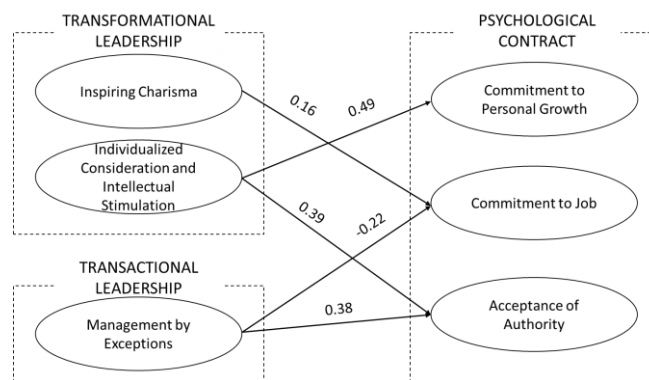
TRANSFORMATIONAL LEADERSHIP

Inspiring Charisma

Individualized Consideration and Intellectual Stimulation

TRANSACTIONAL LEADERSHIP

Management by Exceptions

0.16

0.49

0.39

-0.22

0.38

PSYCHOLOGICAL CONTRACT

Commitment to Personal Growth

Commitment to Job

Acceptance of Authority